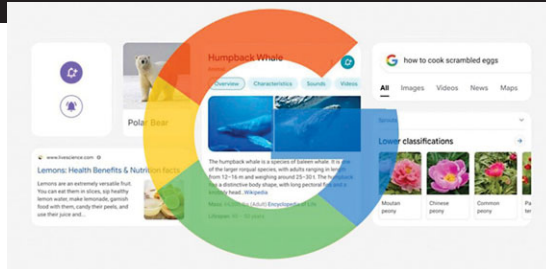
Polar Bear

Humpback Whale

Overview Characteristics Sounds Videos

The humpback whale is a species of baleen whale. It is one of the larger rorqual species, with adults ranging in length from 12–16 m and weighing around 25–30 t. The humpback has a distinctive body shape, with long pectoral fins and a knobbly head. Wikipedia

Mass: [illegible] Encyclopedia of Life

Lifespan: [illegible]

www.livescience.com

Lemons: Health Benefits & Nutrition facts

Lemons are an extremely versatile fruit. You can eat them in slices, sip Earthy lemon water, make lemonade, garnish food with them, candy their peels, and use their juice and...

how to cook scrambled eggs

All Images Videos News Maps

Species

Lower classifications

Moutan peony

Chinese peony

Common peony